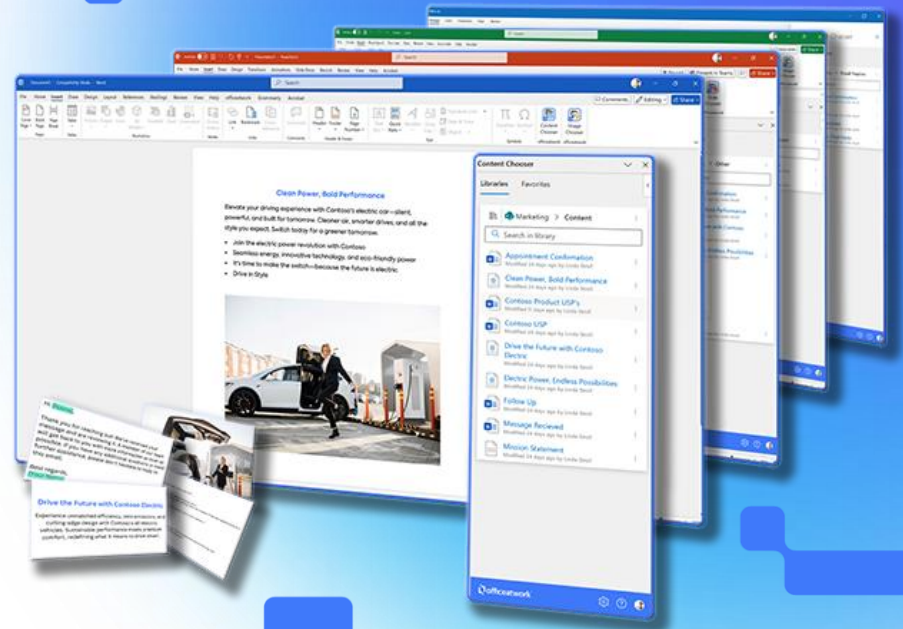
Search

Clean Power, Bold Performance

Elevate your driving experience with Contoso's electric car—silent, powerful, and built for tomorrow. Cleaner air, smarter drives, and all the style you expect. Switch today for a greener tomorrow.

- Join the electric power revolution with Contoso
- Seamless energy, innovative technology, and eco-friendly power
- It's time to make the switch—because the future is electric.
- Drive in Style

Content Chooser

Libraries Favorites

Marketing > Content

Search in library

Appointment Confirmation
Clean Power, Bold Performance
Contoso Product USP's
Contoso USP
Drive the Future with Contoso Electric
Electric Power, Endless Possibilities
Follow Up
Message Recieved
Mission Statement

officeatwork

Drive the Future with Contoso Electric

Thank you for reaching out

Best regards,

Comments Editing Share